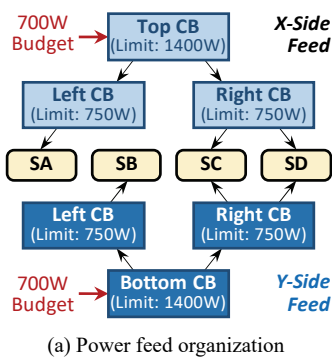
700W Budget

Top CB
(Limit: 1400W)

X-Side Feed

Left CB
(Limit: 750W)

Right CB
(Limit: 750W)

SA

SB

SC

SD

Left CB
(Limit: 750W)

Right CB
(Limit: 750W)

700W Budget

Bottom CB
(Limit: 1400W)

Y-Side Feed

(a) Power feed organization